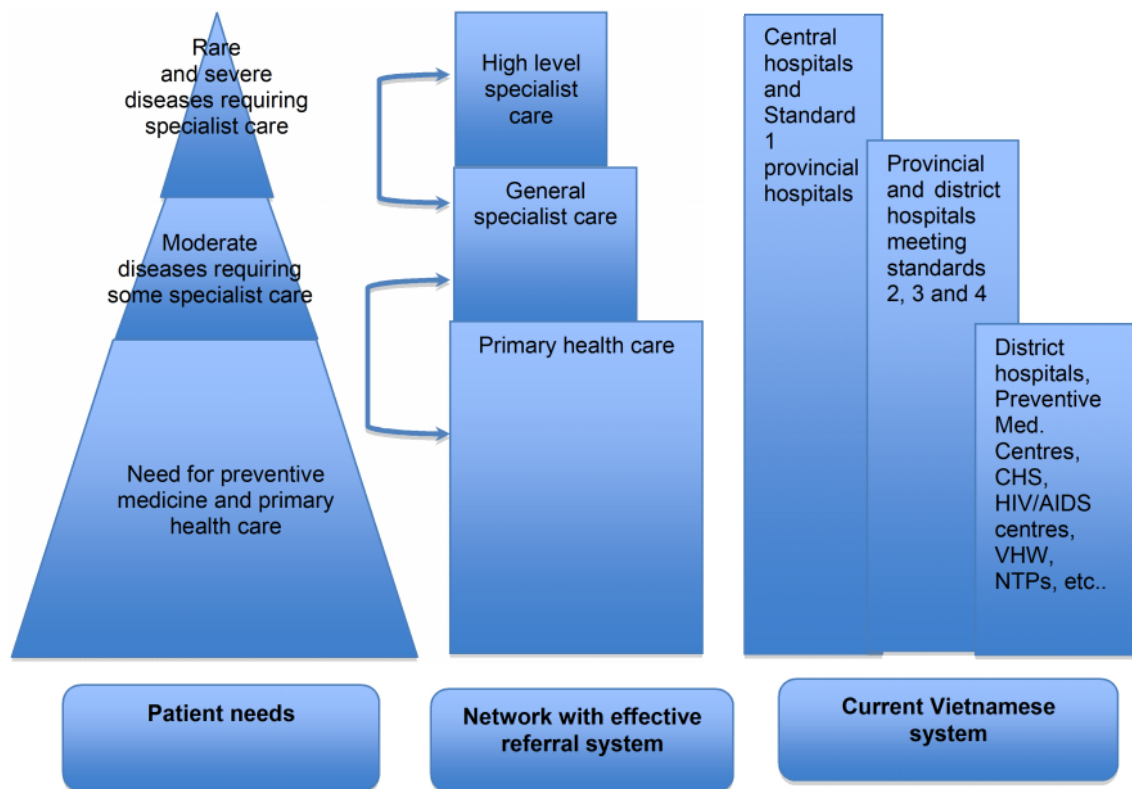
Rare and severe diseases requiring specialist care

Moderate diseases requiring some specialist care

Need for preventive medicine and primary health care

High level specialist care

General specialist care

Primary health care

Central hospitals and Standard 1 provincial hospitals

Provincial and district hospitals meeting standards 2, 3 and 4

District hospitals, Preventive Med. Centres, CHS, HIV/AIDS centres, VHW, NTPs, etc..

Patient needs

Network with effective referral system

Current Vietnamese system